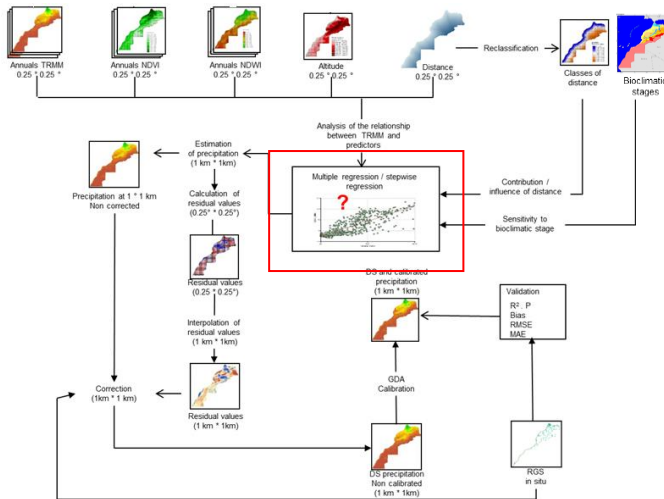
Annuals TRMM
0.25 ° 0.25 °

Annuals NDVI
0.25 ° 0.25 °

Annuals NDWI
0.25 ° 0.25 °

Altitude
0.25 ° 0.25 °

Distance
0.25 ° 0.25 °

Reclassification

Classes of distance

Bioclimatic stages

Analysis of the relationship between TRMM and predictors

Estimation of precipitation
(1 km * 1km)

Precipitation at 1 * 1 km
Non corrected

Multiple regression / stepwise regression

?

Contribution / influence of distance

Sensitivity to bioclimatic stage

Calculation of residual values
(0.25° * 0.25°)

Residual values
(0.25 ° * 0.25°)

DS and calibrated precipitation
(1 km * 1km)

Validation
R², P
Bias
RMSE
MAE

Interpolation of residual values
(1 km * 1km)

GDA
Calibration

Correction
(1km * 1 km)

Residual values
(1 km * 1km)

DS precipitation
Non calibrated
(1 km * 1km)

RGS
in situ